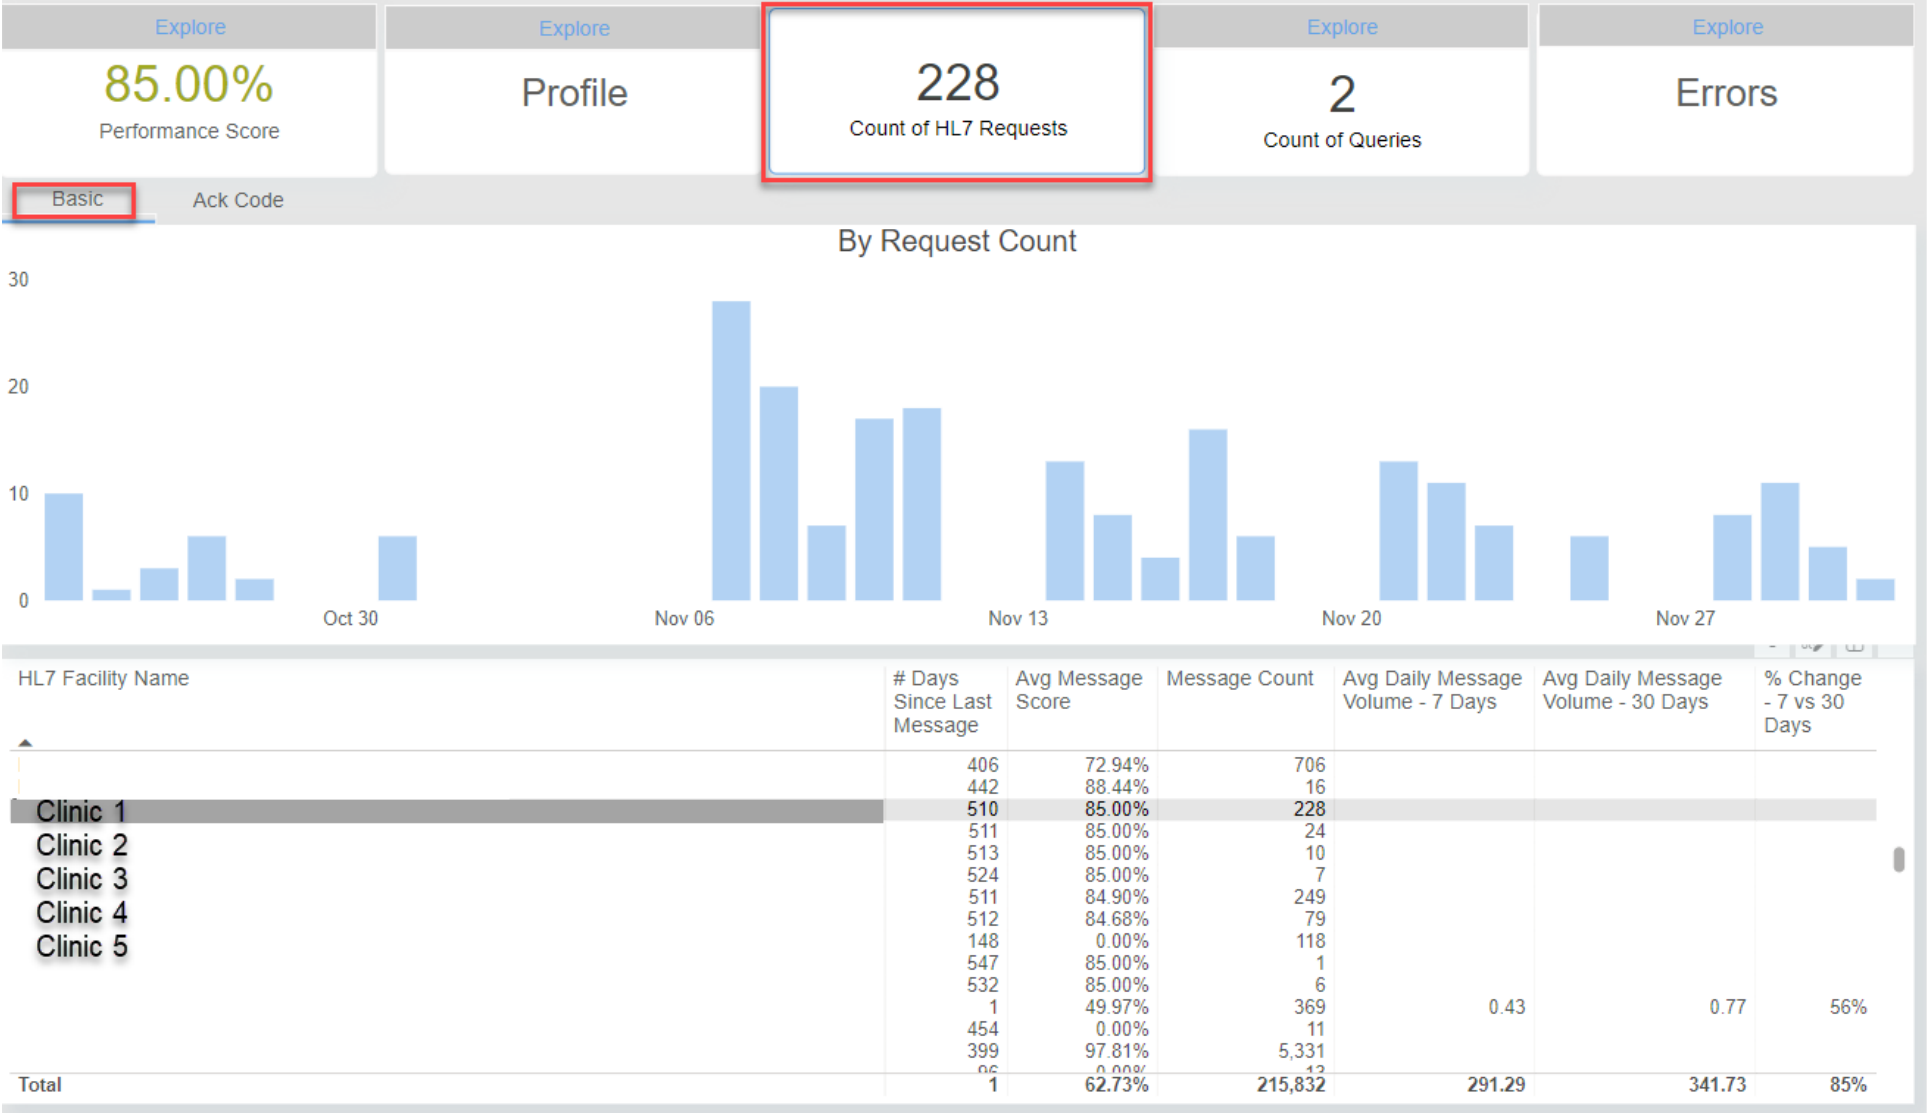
Explore
85.00%
Performance Score

Explore
Profile

228
Count of HL7 Requests

Explore
2
Count of Queries

Explore
Errors

Basic | Ack Code

By Request Count

30
20
10
0
Oct 30 | Nov 06 | Nov 13 | Nov 20 | Nov 27

| HL7 Facility Name | # Days Since Last Message | Avg Message Score | Message Count | Avg Daily Message Volume - 7 Days | Avg Daily Message Volume - 30 Days | % Change - 7 vs 30 Days |
|---|---|---|---|---|---|---|
| | 406 | 72.94% | 706 | | | |
| | 442 | 88.44% | 16 | | | |
| Clinic 1 | 510 | 85.00% | 228 | | | |
| Clinic 2 | 511 | 85.00% | 24 | | | |
| Clinic 3 | 513 | 85.00% | 10 | | | |
| Clinic 4 | 524 | 85.00% | 7 | | | |
| Clinic 5 | 511 | 84.90% | 249 | | | |
| | 512 | 84.68% | 79 | | | |
| | 148 | 0.00% | 118 | | | |
| | 547 | 85.00% | 1 | | | |
| | 532 | 85.00% | 6 | | | |
| | 1 | 49.97% | 369 | 0.43 | 0.77 | 56% |
| | 454 | 0.00% | 11 | | | |
| | 399 | 97.81% | 5,331 | | | |
| | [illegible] | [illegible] | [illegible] | | | |
| Total | 1 | 62.73% | 215,832 | 291.29 | 341.73 | 85% |